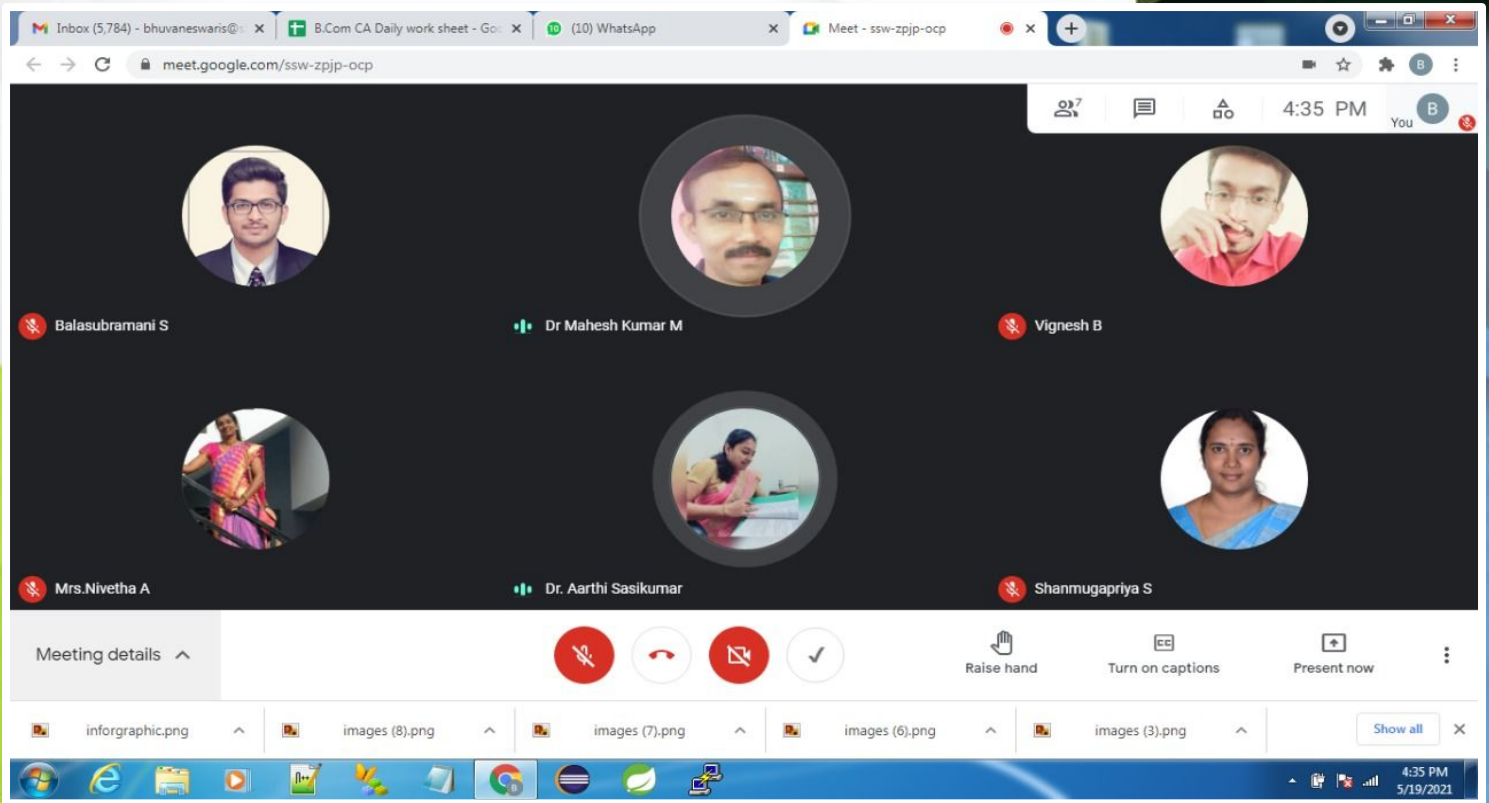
Inbox (5,784) - bhuvaneswaris@s
B.Com CA Daily work sheet - Go
(10) WhatsApp
Meet - ssw-zpjp-ocp

meet.google.com/ssw-zpjp-ocp

7

4:35 PM

B
You

Balasubramani S

Dr Mahesh Kumar M

Vignesh B

Mrs.Nivetha A

Dr. Aarthi Sasikumar

Shanmugapriya S

Meeting details

Raise hand

Turn on captions

Present now

inforgraphic.png

images (8).png

images (7).png

images (6).png

images (3).png

Show all

4:35 PM
5/19/2021